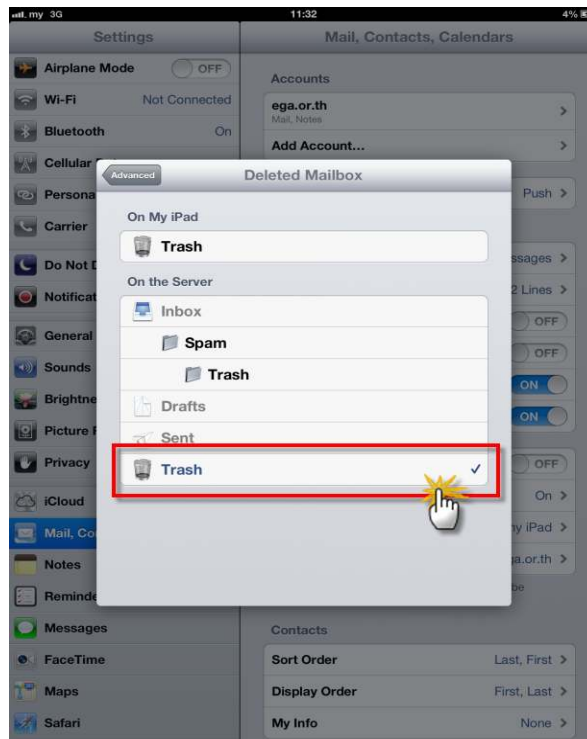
my 3G
11:32
4%

Settings

Airplane Mode OFF
Wi-Fi Not Connected
Bluetooth On
Cellular
Persona
Carrier
Do Not
Notificat
General
Sounds
Brightne
Picture
Privacy
iCloud
Mail, Co
Notes
Reminde
Messages
FaceTime
Maps
Safari

Mail, Contacts, Calendars

Accounts
ega.or.th
Mail, Notes
Add Account...
Push
ssages
2 Lines
OFF
OFF
ON
ON
OFF
On
ny iPad
a.or.th
be
Contacts
Sort Order Last, First
Display Order First, Last
My Info None

Advanced
Deleted Mailbox

On My iPad
Trash
On the Server
Inbox
Spam
Trash
Drafts
Sent
Trash ✓